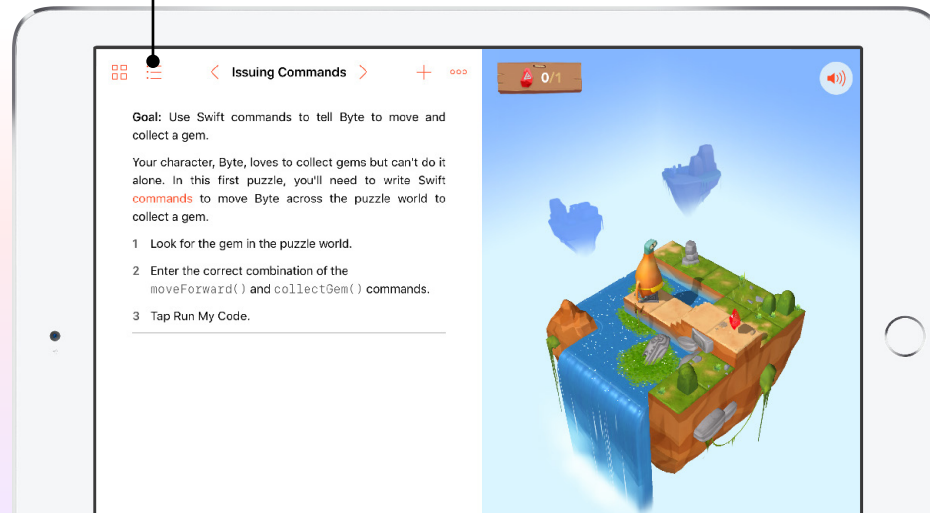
Issuing Commands

0/1

**Goal:** Use Swift commands to tell Byte to move and collect a gem.

Your character, Byte, loves to collect gems but can't do it alone. In this first puzzle, you'll need to write Swift commands to move Byte across the puzzle world to collect a gem.

1 Look for the gem in the puzzle world.

2 Enter the correct combination of the moveForward() and collectGem() commands.

3 Tap Run My Code.